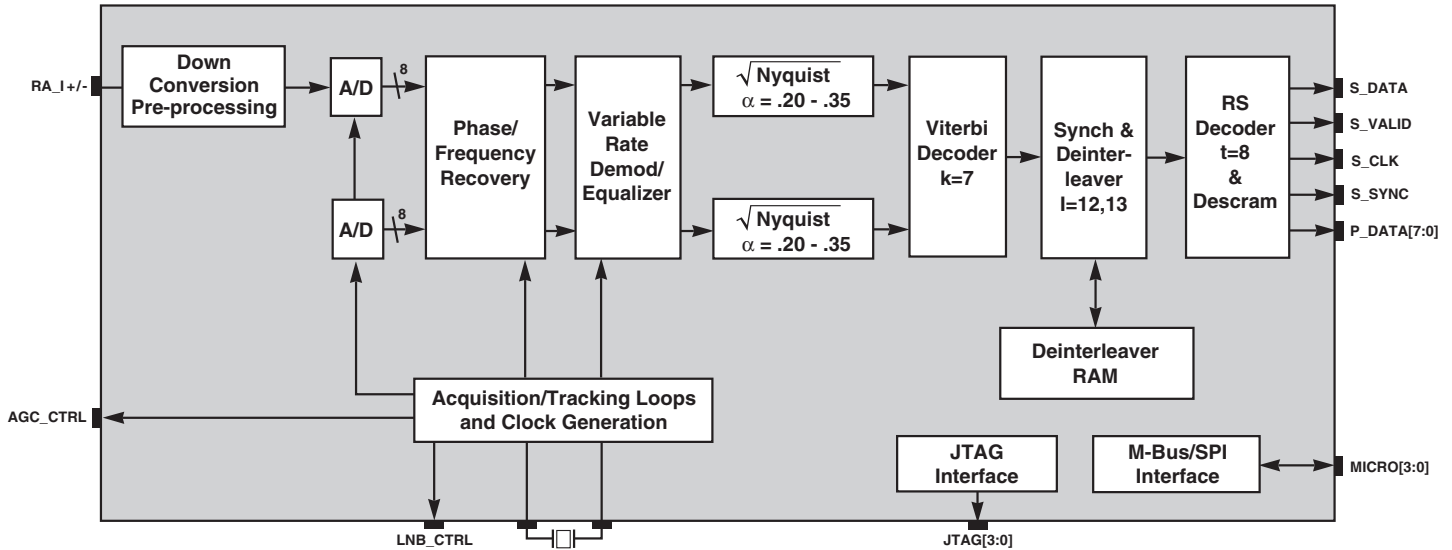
RA_I +/-

Down Conversion Pre-processing

A/D

8

A/D

8

Phase/ Frequency Recovery

Variable Rate Demod/ Equalizer

$\sqrt{\text{Nyquist}}$
$\alpha$ = .20 - .35

$\sqrt{\text{Nyquist}}$
$\alpha$ = .20 - .35

Viterbi Decoder k=7

Synch & Deinterleaver I=12,13

RS Decoder t=8 & Descram

S_DATA

S_VALID

S_CLK

S_SYNC

P_DATA[7:0]

Deinterleaver RAM

AGC_CTRL

Acquisition/Tracking Loops and Clock Generation

JTAG Interface

M-Bus/SPI Interface

MICRO[3:0]

LNB_CTRL

JTAG[3:0]